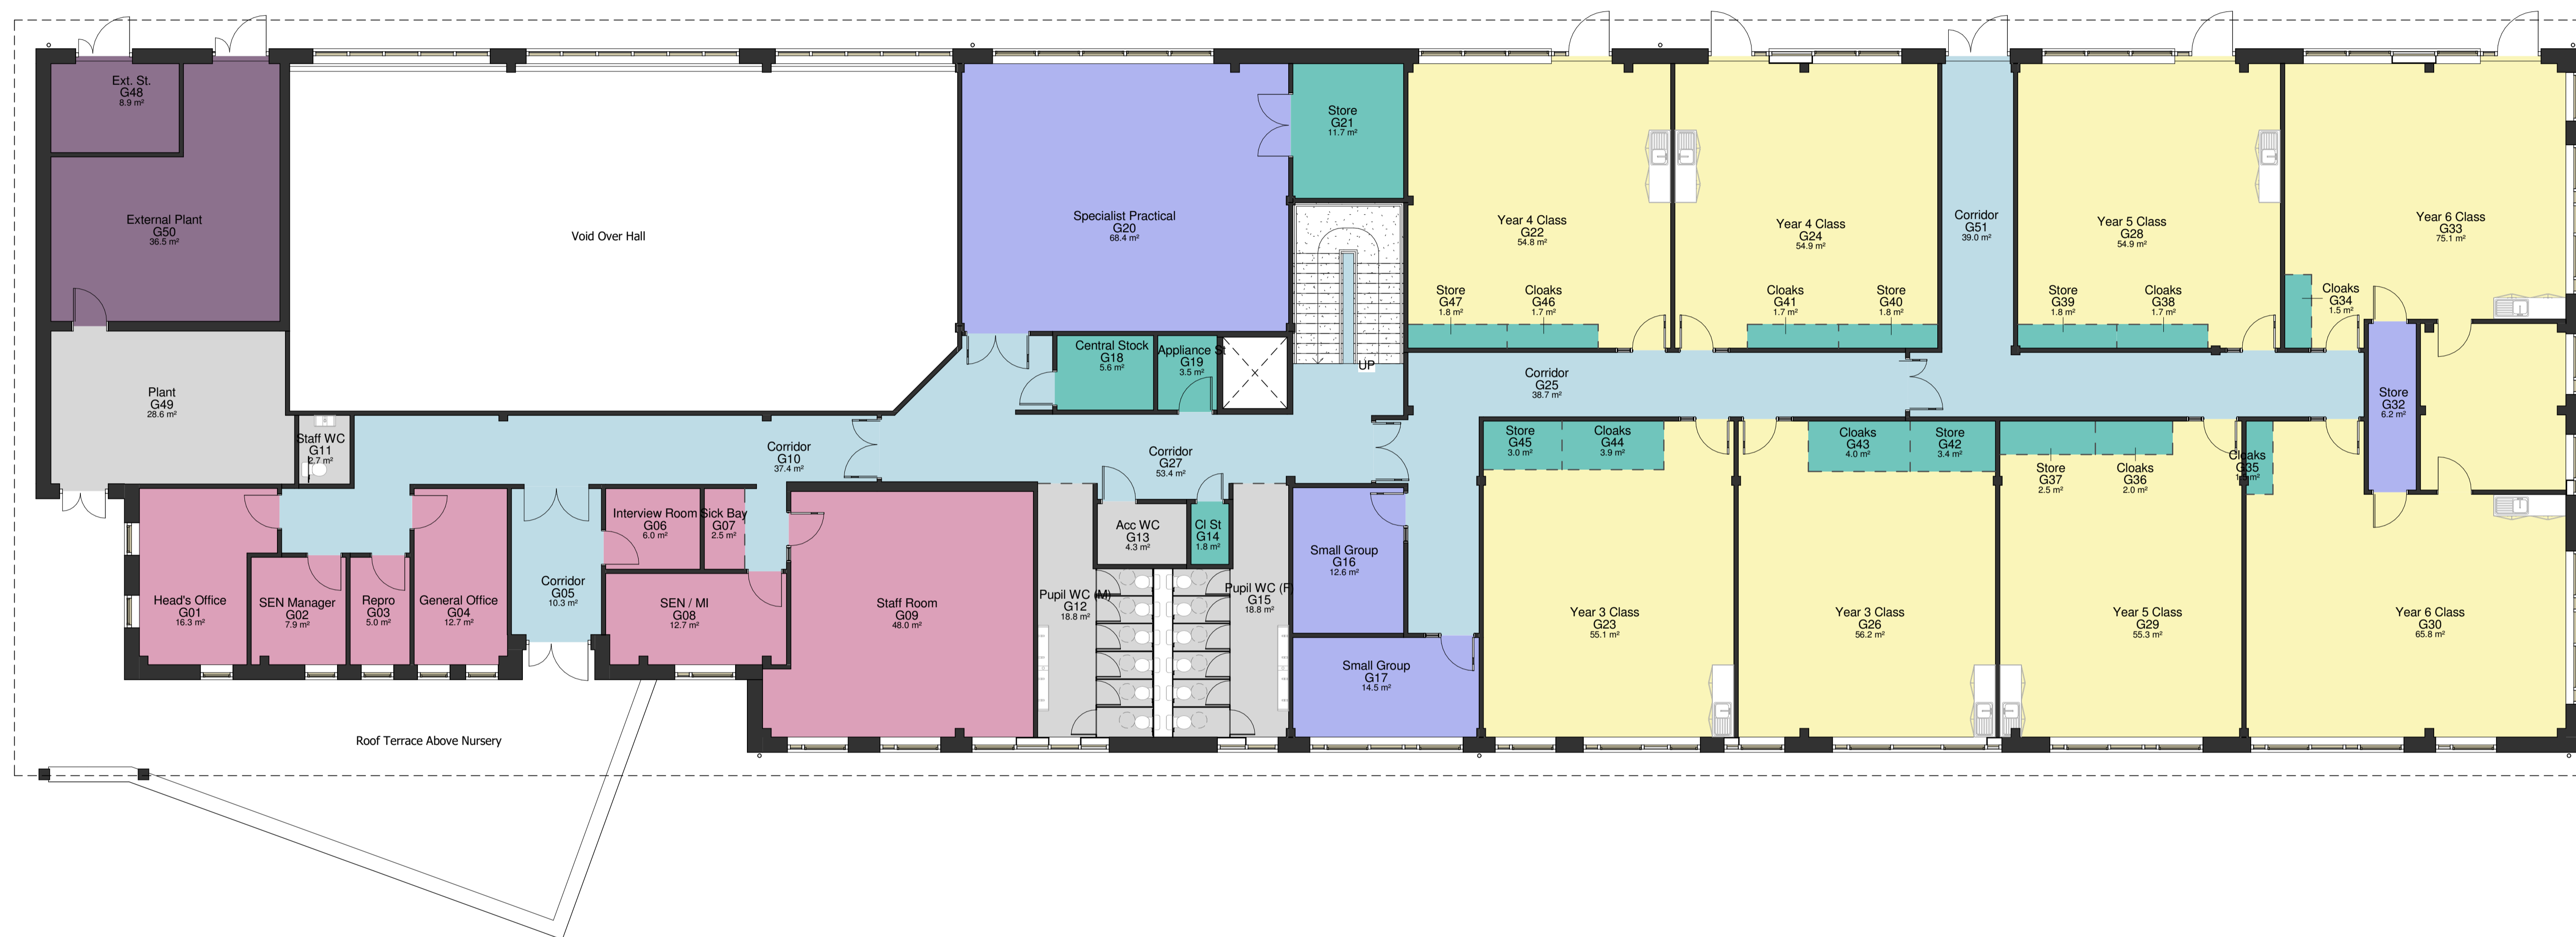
Ext. St.
G48
8.9 m²

External Plant
G50
36.5 m²

Void Over Hall

Specialist Practical
G20
68.4 m²

Store
G21
11.7 m²

Year 4 Class
G22
54.8 m²

Year 4 Class
G24
54.9 m²

Corridor
G51
39.0 m²

Year 5 Class
G28
54.9 m²

Year 6 Class
G33
75.1 m²

Store
G47
1.8 m²

Cloaks
G46
1.7 m²

Cloaks
G41
1.7 m²

Store
G40
1.8 m²

Store
G39
1.8 m²

Cloaks
G38
1.7 m²

Cloaks
G34
1.5 m²

Plant
G49
28.6 m²

Central Stock
G18
5.6 m²

Appliance St
G19
3.5 m²

UP

Corridor
G25
38.7 m²

Store
G32
6.2 m²

Staff WC
G11
2.7 m²

Corridor
G10
37.4 m²

Corridor
G27
53.4 m²

Store
G45
3.0 m²

Cloaks
G44
3.9 m²

Cloaks
G43
4.0 m²

Store
G42
3.4 m²

Store
G37
2.5 m²

Cloaks
G36
2.0 m²

Cloaks
G35
1. m²

Interview Room
G06
6.0 m²

Sick Bay
G07
2.5 m²

Acc WC
G13
4.3 m²

Cl St
G14
1.8 m²

Small Group
G16
12.6 m²

Head's Office
G01
16.3 m²

SEN Manager
G02
7.9 m²

Repro
G03
5.0 m²

General Office
G04
12.7 m²

Corridor
G05
10.3 m²

SEN / MI
G08
12.7 m²

Staff Room
G09
48.0 m²

Pupil WC (M)
G12
18.8 m²

Pupil WC (F)
G15
18.8 m²

Small Group
G17
14.5 m²

Year 3 Class
G23
55.1 m²

Year 3 Class
G26
56.2 m²

Year 5 Class
G29
55.3 m²

Year 6 Class
G30
65.8 m²

Roof Terrace Above Nursery